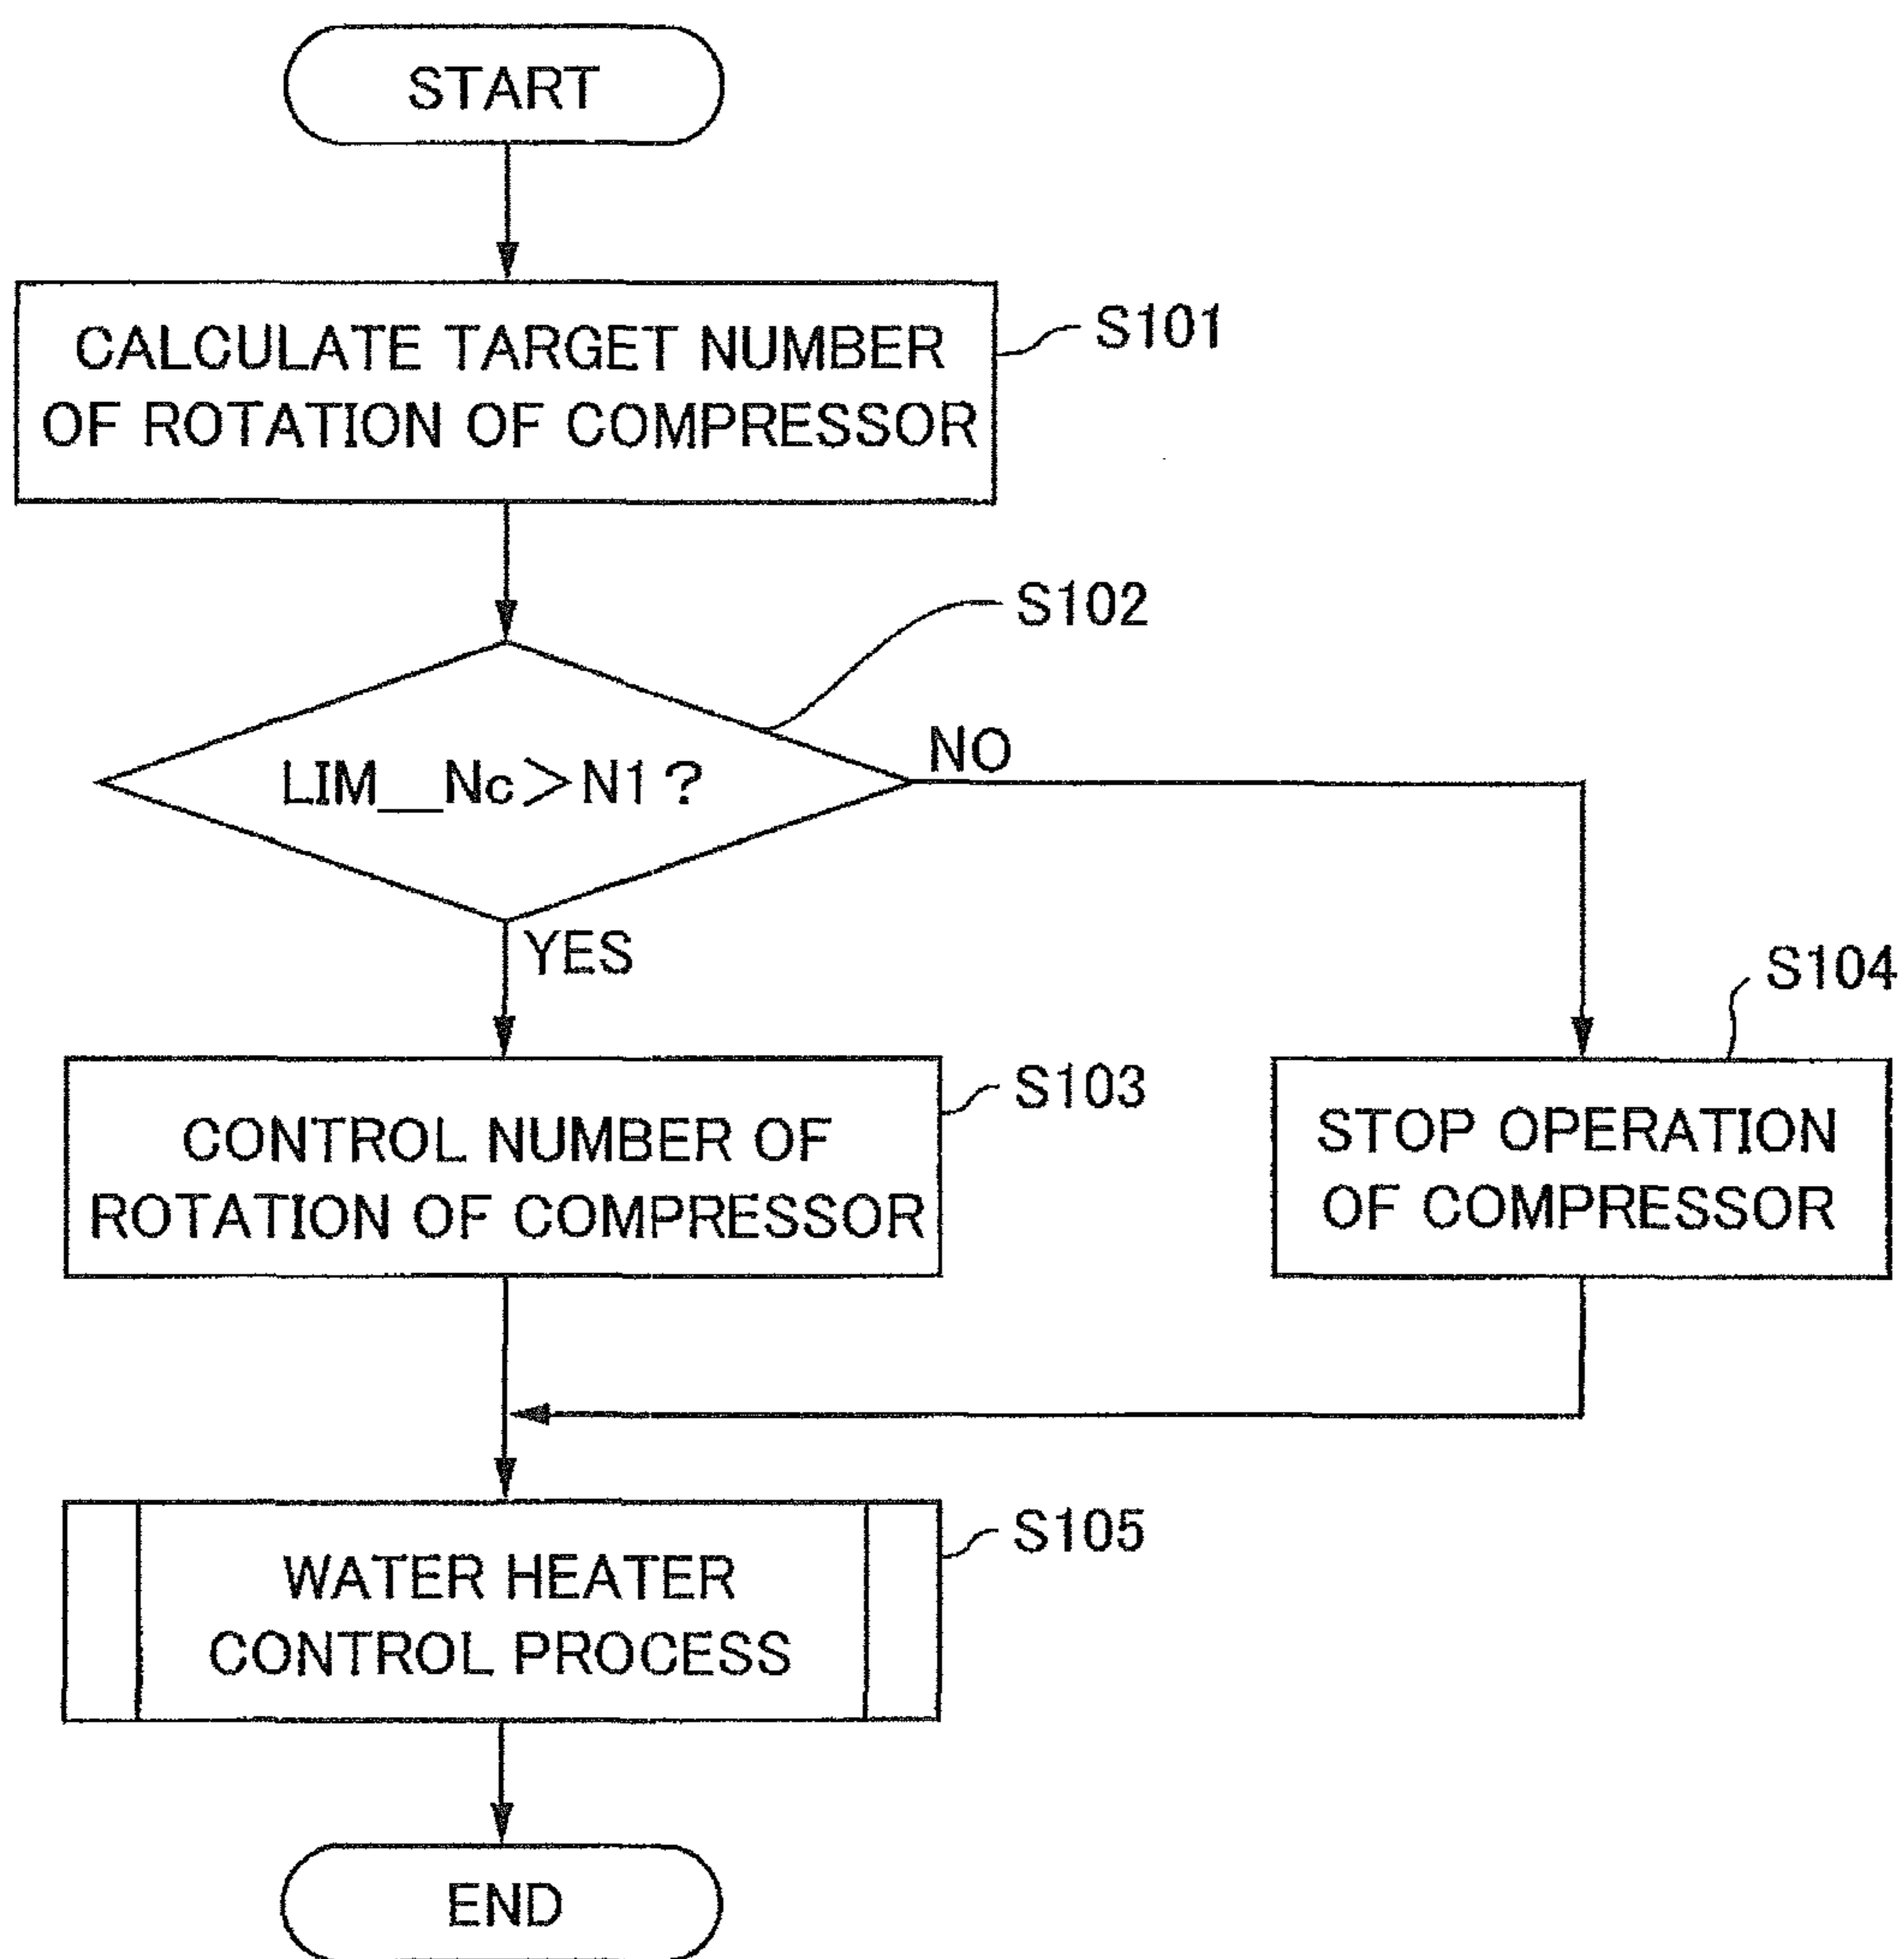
START

CALCULATE TARGET NUMBER OF ROTATION OF COMPRESSOR

S101

S102

LIM_Nc＞N1？

NO

YES

S103

CONTROL NUMBER OF ROTATION OF COMPRESSOR

S104

STOP OPERATION OF COMPRESSOR

S105

WATER HEATER CONTROL PROCESS

END